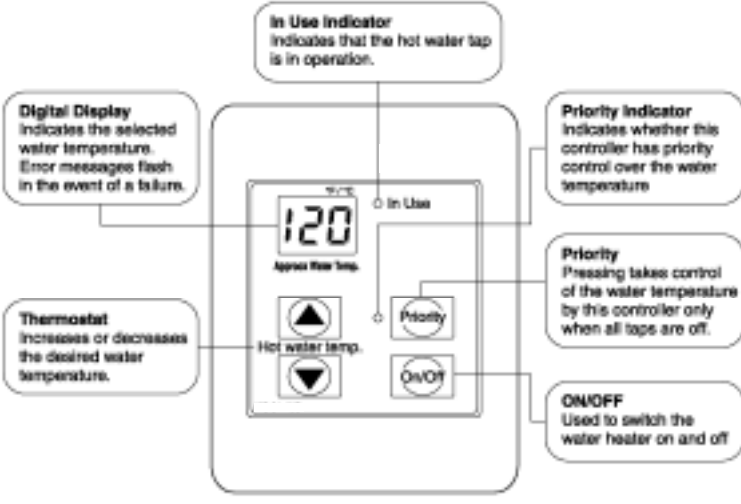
In Use Indicator
Indicates that the hot water tap is in operation.

Digital Display
Indicates the selected water temperature. Error messages flash in the event of a failure.

Priority Indicator
Indicates whether this controller has priority control over the water temperature

°F/°C

120

Approx Water Temp.

In Use

Priority

Pressing takes control of the water temperature by this controller only when all taps are off.

Thermostat
Increases or decreases the desired water temperature.

Priority

Hot water temp.

On/Off

ON/OFF
Used to switch the water heater on and off